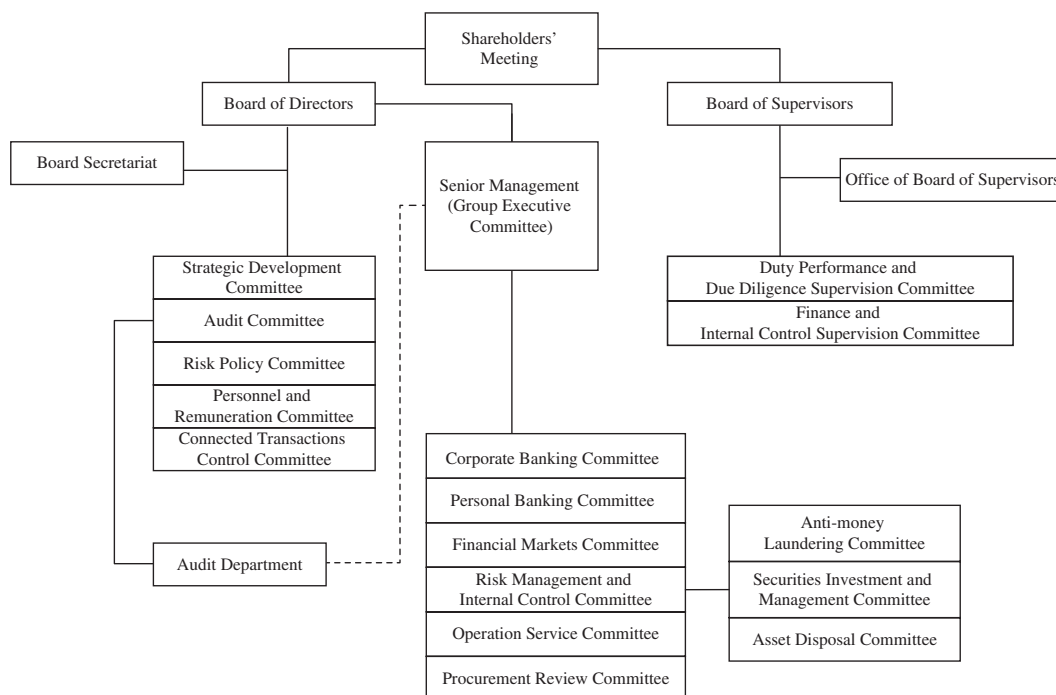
Shareholders' Meeting

Board of Directors

Board of Supervisors

Board Secretariat

Senior Management (Group Executive Committee)

Office of Board of Supervisors

Strategic Development Committee

Audit Committee

Risk Policy Committee

Personnel and Remuneration Committee

Connected Transactions Control Committee

Duty Performance and Due Diligence Supervision Committee

Finance and Internal Control Supervision Committee

Corporate Banking Committee

Personal Banking Committee

Financial Markets Committee

Risk Management and Internal Control Committee

Operation Service Committee

Procurement Review Committee

Anti-money Laundering Committee

Securities Investment and Management Committee

Asset Disposal Committee

Audit Department